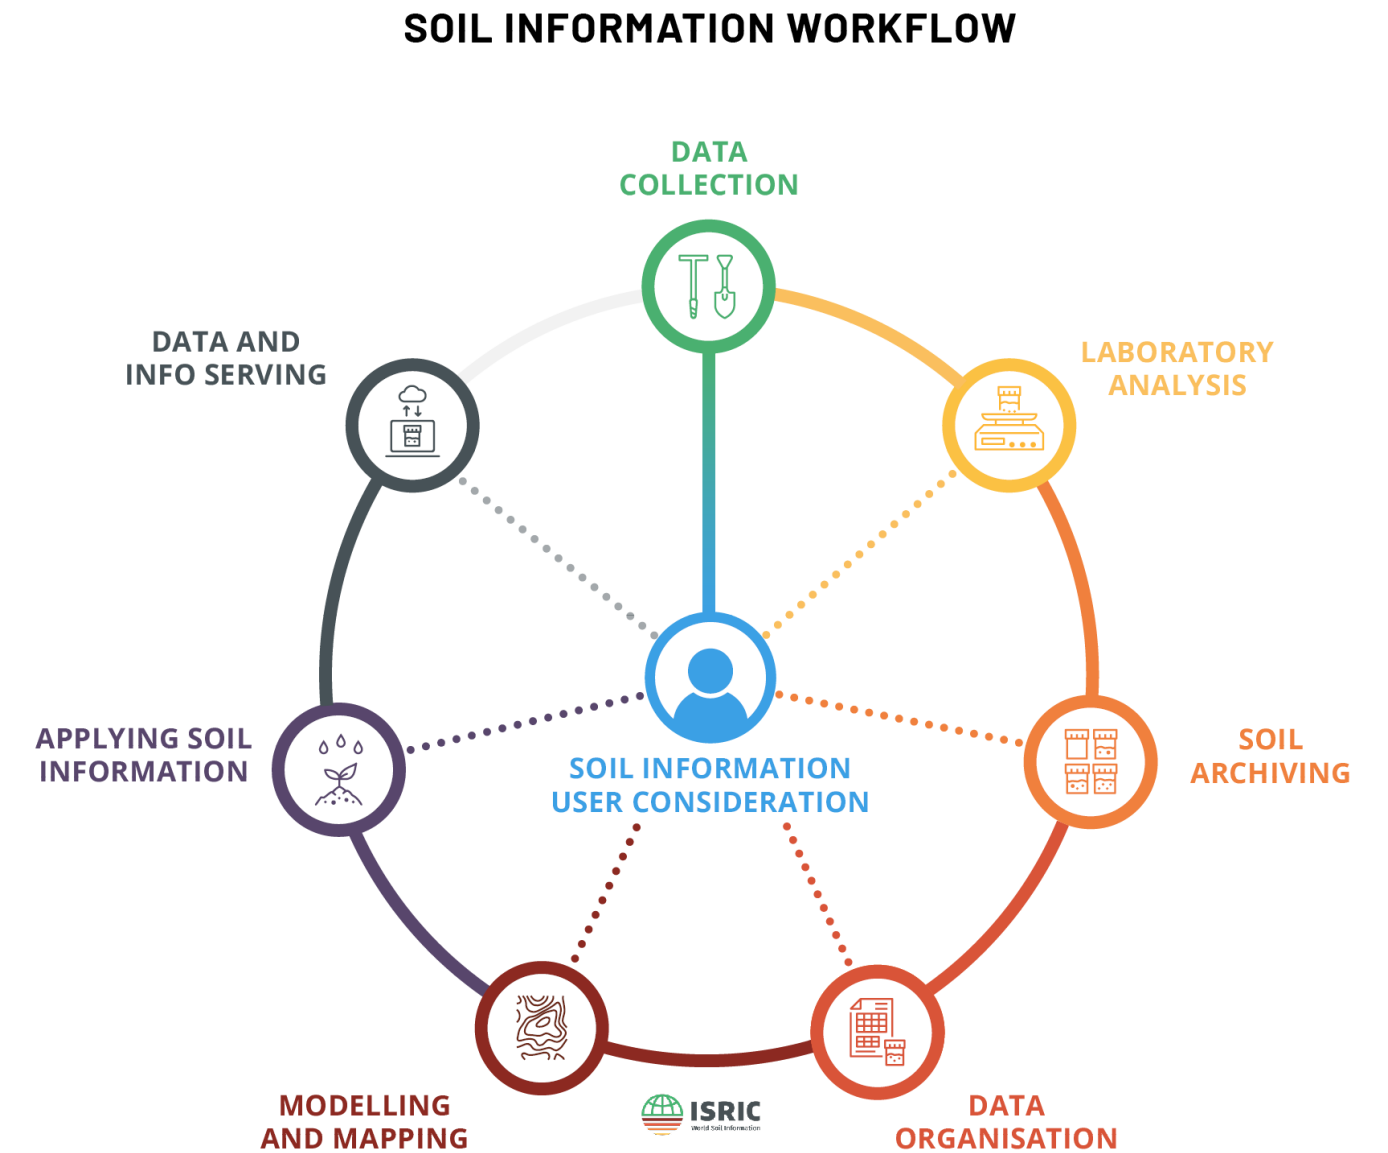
SOIL INFORMATION WORKFLOW

DATA COLLECTION

LABORATORY ANALYSIS

DATA AND INFO SERVING

SOIL INFORMATION USER CONSIDERATION

APPLYING SOIL INFORMATION

SOIL ARCHIVING

MODELLING AND MAPPING

ISRIC
World Soil Information

DATA ORGANISATION